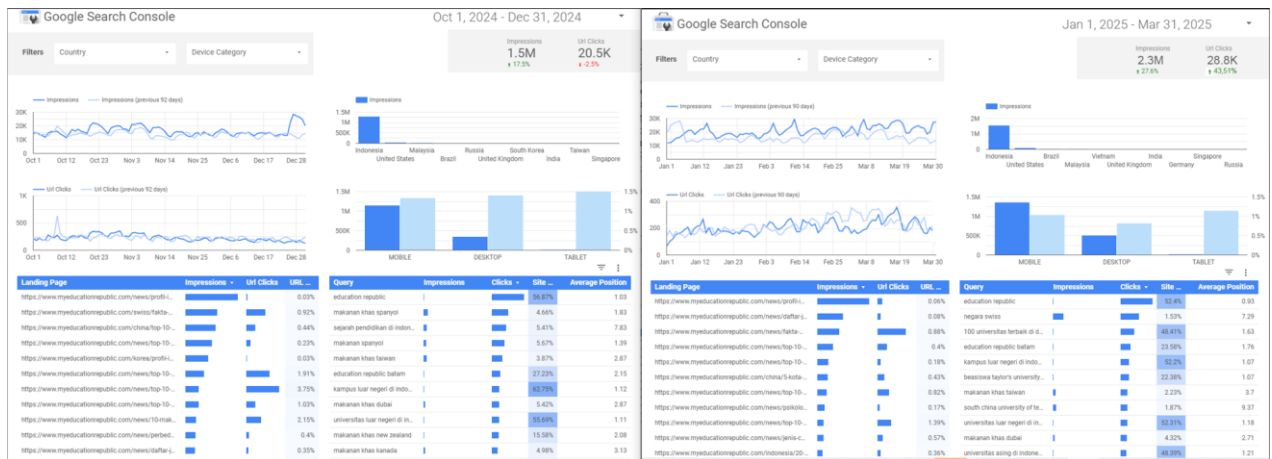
Google Search Console

Oct 1, 2024 - Dec 31, 2024

Filters Country Device Category

Impressions 1.5M ↑ 17.5%

Url Clicks 20.5K ↓ -2.5%

Impressions Impressions (previous 92 days)

30K 20K 10K 0K

Oct 1 Oct 12 Oct 23 Nov 3 Nov 14 Nov 25 Dec 6 Dec 17 Dec 28

Impressions

1.5M 1M 500K 0

Indonesia United States Malaysia Brazil Russia United Kingdom South Korea India Taiwan Singapore

Url Clicks Url Clicks (previous 92 days)

1K 500 0

Oct 1 Oct 12 Oct 23 Nov 3 Nov 14 Nov 25 Dec 6 Dec 17 Dec 28

1.5M 1M 500K 0

1.5% 1% 0.5% 0%

MOBILE DESKTOP TABLET

| Landing Page | Impressions ▾ | Url Clicks | URL ... |
|---|---|---|---|
| https://www.myeducationrepublic.com/news/profil-i... | | | 0.03% |
| https://www.myeducationrepublic.com/swiss/fakta-... | | | 0.92% |
| https://www.myeducationrepublic.com/china/top-10-... | | | 0.44% |
| https://www.myeducationrepublic.com/news/top-10-... | | | 0.03% |
| https://www.myeducationrepublic.com/korea/profil-i... | | | 0.03% |
| https://www.myeducationrepublic.com/news/top-10-... | | | 1.91% |
| https://www.myeducationrepublic.com/news/top-10-... | | | 3.75% |
| https://www.myeducationrepublic.com/news/top-10-... | | | 1.03% |
| https://www.myeducationrepublic.com/news/10-mak... | | | 2.15% |
| https://www.myeducationrepublic.com/news/perbed... | | | 0.4% |
| https://www.myeducationrepublic.com/news/daftar-j... | | | 0.35% |

| Query | Impressions | Clicks ▾ | Site ... | Average Position |
|---|---|---|---|---|
| education republic | | | 56.87% | 1.03 |
| makanan khas spanyol | | | 4.66% | 1.83 |
| sejarah pendidikan di indon... | | | 5.41% | 7.83 |
| makanan spanyol | | | 5.67% | 1.39 |
| makanan khas taiwan | | | 3.87% | 2.87 |
| education republic batam | | | 27.23% | 2.15 |
| kampus luar negeri di indo... | | | 62.75% | 1.12 |
| makanan khas dubai | | | 5.42% | 2.87 |
| universitas luar negeri di in... | | | 55.69% | 1.11 |
| makanan khas new zealand | | | 15.58% | 2.08 |
| makanan khas kanada | | | 4.98% | 3.13 |

Google Search Console

Jan 1, 2025 - Mar 31, 2025

Filters Country Device Category

Impressions 2.3M ↑ 27.6%

Url Clicks 28.8K ↑ 43.51%

Impressions Impressions (previous 90 days)

30K 20K 10K 0K

Jan 1 Jan 12 Jan 23 Feb 3 Feb 14 Feb 25 Mar 8 Mar 19 Mar 30

Impressions

2M 1M 0

Indonesia United States Brazil Malaysia Vietnam United Kingdom India Germany Singapore Russia

Url Clicks Url Clicks (previous 90 days)

400 300 200 100 0

Jan 1 Jan 12 Jan 23 Feb 3 Feb 14 Feb 25 Mar 8 Mar 19 Mar 30

1.5M 1M 500K 0

1.5% 1% 0.5% 0%

MOBILE DESKTOP TABLET

| Landing Page | Impressions ▾ | Url Clicks | URL ... |
|---|---|---|---|
| https://www.myeducationrepublic.com/news/profil-i... | | | 0.06% |
| https://www.myeducationrepublic.com/news/daftar-j... | | | 0.26% |
| https://www.myeducationrepublic.com/news/fakta-... | | | 0.88% |
| https://www.myeducationrepublic.com/news/top-10-... | | | 0.4% |
| https://www.myeducationrepublic.com/news/top-10-... | | | 0.18% |
| https://www.myeducationrepublic.com/china/5-kota-... | | | 0.43% |
| https://www.myeducationrepublic.com/news/top-10-... | | | 0.82% |
| https://www.myeducationrepublic.com/news/psikolo... | | | 0.17% |
| https://www.myeducationrepublic.com/news/top-10-... | | | 1.39% |
| https://www.myeducationrepublic.com/news/jenis-c... | | | 0.57% |
| https://www.myeducationrepublic.com/indonesia/20-... | | | 0.36% |

| Query | Impressions | Clicks ▾ | Site ... | Average Position |
|---|---|---|---|---|
| education republic | | | 32.4% | 0.93 |
| negara swiss | | | 1.53% | 7.29 |
| 100 universitas terbaik di d... | | | 48.41% | 1.63 |
| education republic batam | | | 23.58% | 1.76 |
| kampus luar negeri di indo... | | | 52.2% | 1.07 |
| beasiswa taylor's university... | | | 22.38% | 1.07 |
| makanan khas taiwan | | | 2.23% | 3.7 |
| south china university of te... | | | 1.87% | 9.37 |
| universitas luar negeri di in... | | | 52.31% | 1.18 |
| makanan khas dubai | | | 4.32% | 2.71 |
| universitas asing di indone... | | | 48.39% | 1.21 |